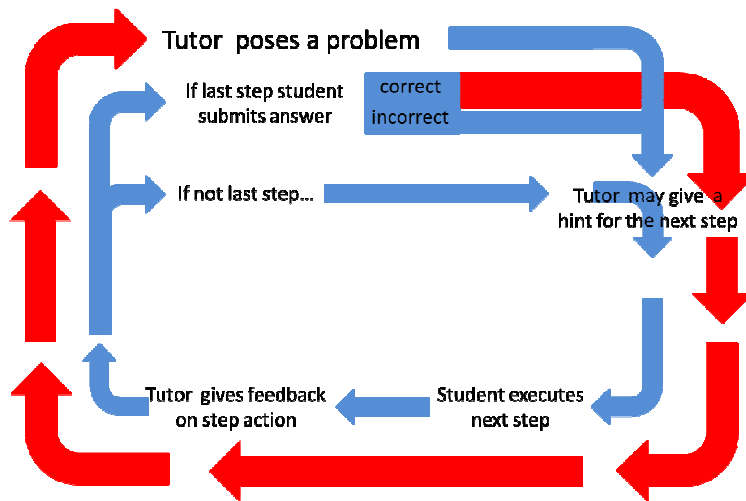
Tutor poses a problem

If last step student submits answer

correct

incorrect

If not last step...

Tutor may give a hint for the next step

Tutor gives feedback on step action

Student executes next step